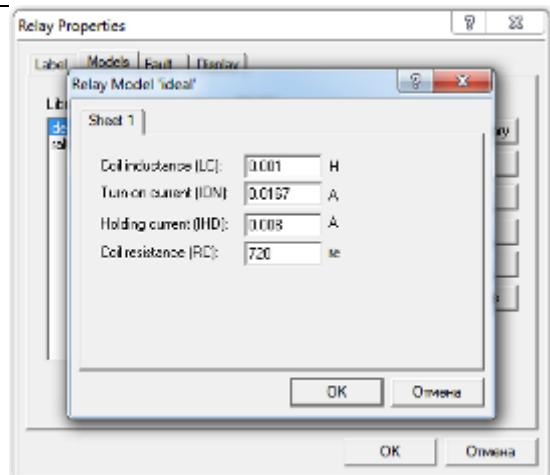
Relay Properties

Label Models Fault Display

Lib

de

tal

Relay Model 'ideal'

Sheet 1

Coil inductance (LC): 0.001 H

Turn on current (ION): 0.0167 A

Holding current (IHD): 0.008 A

Coil resistance (RC): 720 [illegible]

OK Отмена

OK Отмена